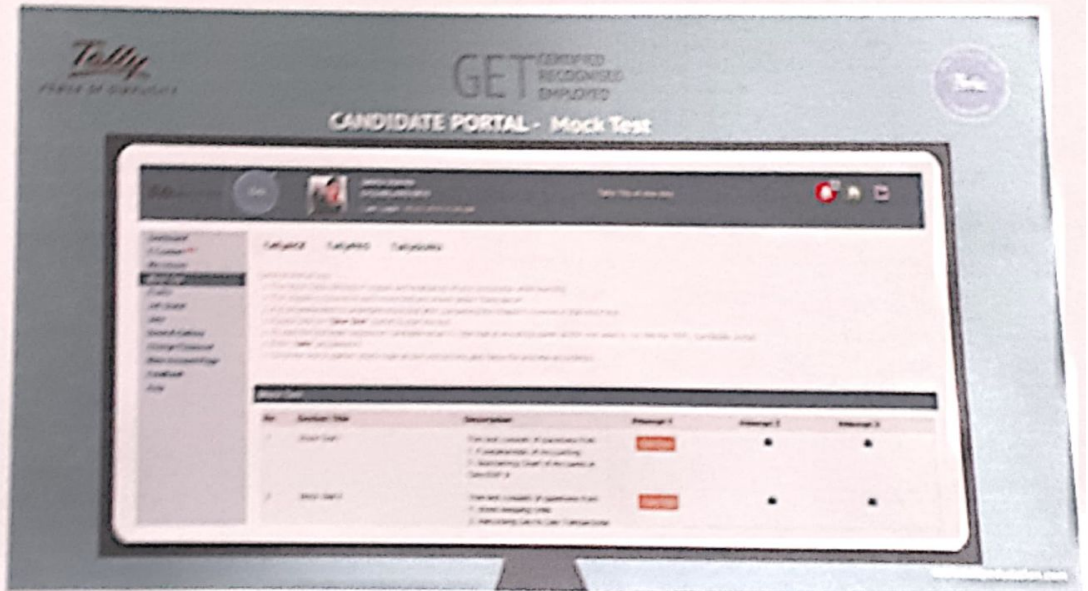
Tally
POWER OF SIMPLICITY

GET CERTIFIED RECOGNISED EMPLOYED

CANDIDATE PORTAL - Mock Test

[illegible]

Category1 Category2 Category3

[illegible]

Mock Test

| Sr. | Question Title | Description | Attempt 1 | Attempt 2 | Attempt 3 |
|---|---|---|---|---|---|
| 1 | Mock Test 1 | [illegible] | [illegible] | | |
| 2 | Mock Test 2 | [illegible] | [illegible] | | |